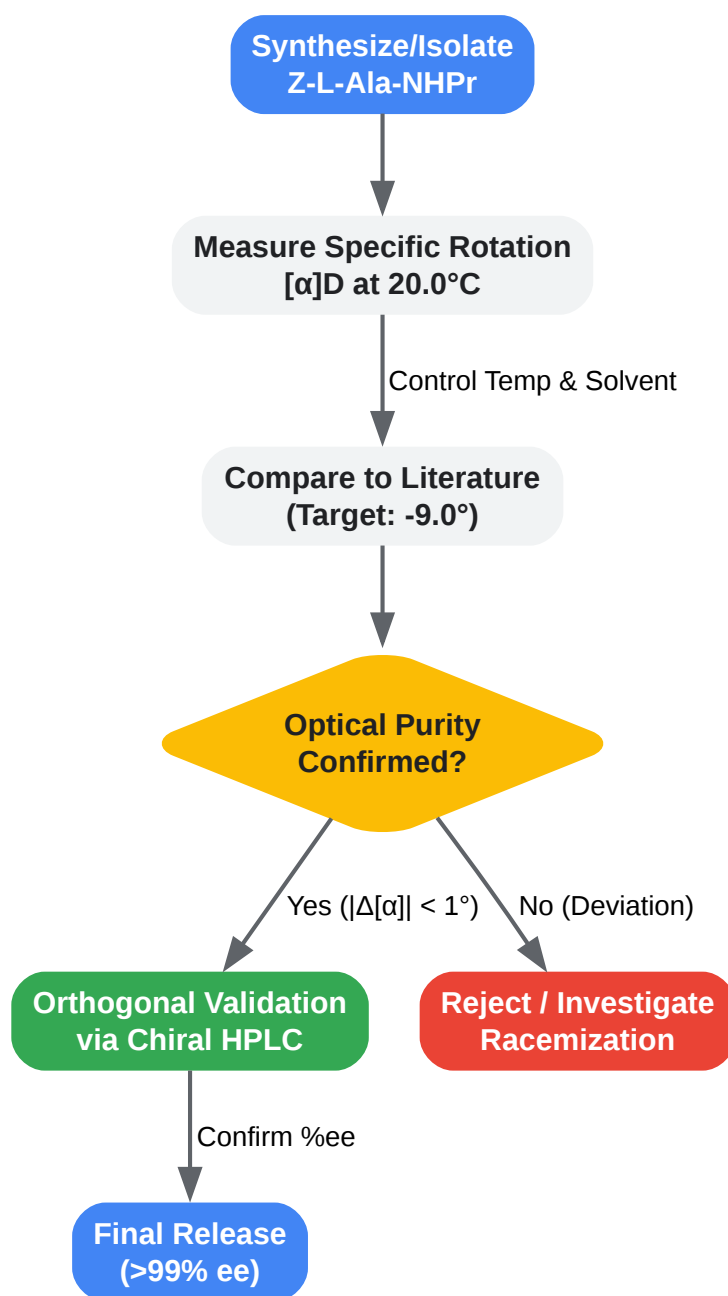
Synthesize/Isolate Z-L-Ala-NHPr

Measure Specific Rotation [α]D at 20.0°C

Control Temp & Solvent

Compare to Literature (Target: -9.0°)

Optical Purity Confirmed?

Yes (|Δ[α]| < 1°)

No (Deviation)

Orthogonal Validation via Chiral HPLC

Reject / Investigate Racemization

Confirm %ee

Final Release (>99% ee)